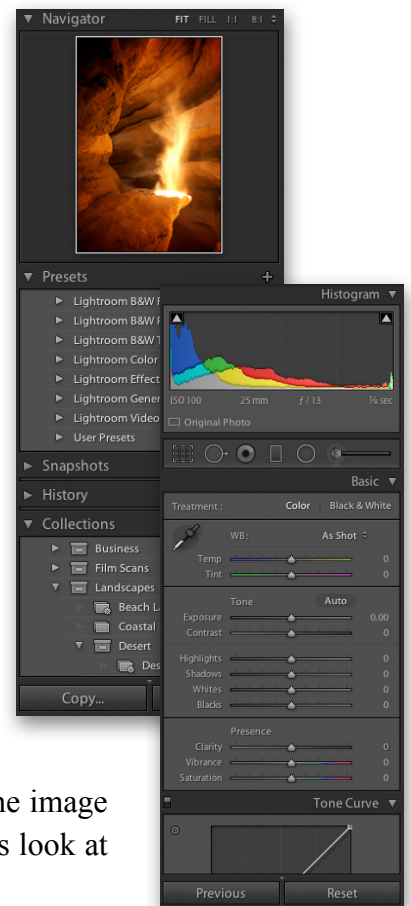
Navigator FIT FILL 1:1 8:1

Presets +

Lightroom B&W F
Lightroom B&W F
Lightroom B&W T
Lightroom Color
Lightroom Effect
Lightroom Gener
Lightroom Video
User Presets

Snapshots

History

Collections

Business
Film Scans
Landscapes
Beach L
Coastal
Desert
Des

Copy...

Histogram

ISO 100 25 mm ƒ / 13 ⅛ sec

Original Photo

Basic

Treatment : Color Black & White

WB : As Shot

Temp 0
Tint 0

Tone Auto

Exposure 0.00
Contrast 0

Highlights 0
Shadows 0
Whites 0
Blacks 0

Presence

Clarity 0
Vibrance 0
Saturation 0

Tone Curve

Previous Reset

ne image
s look at